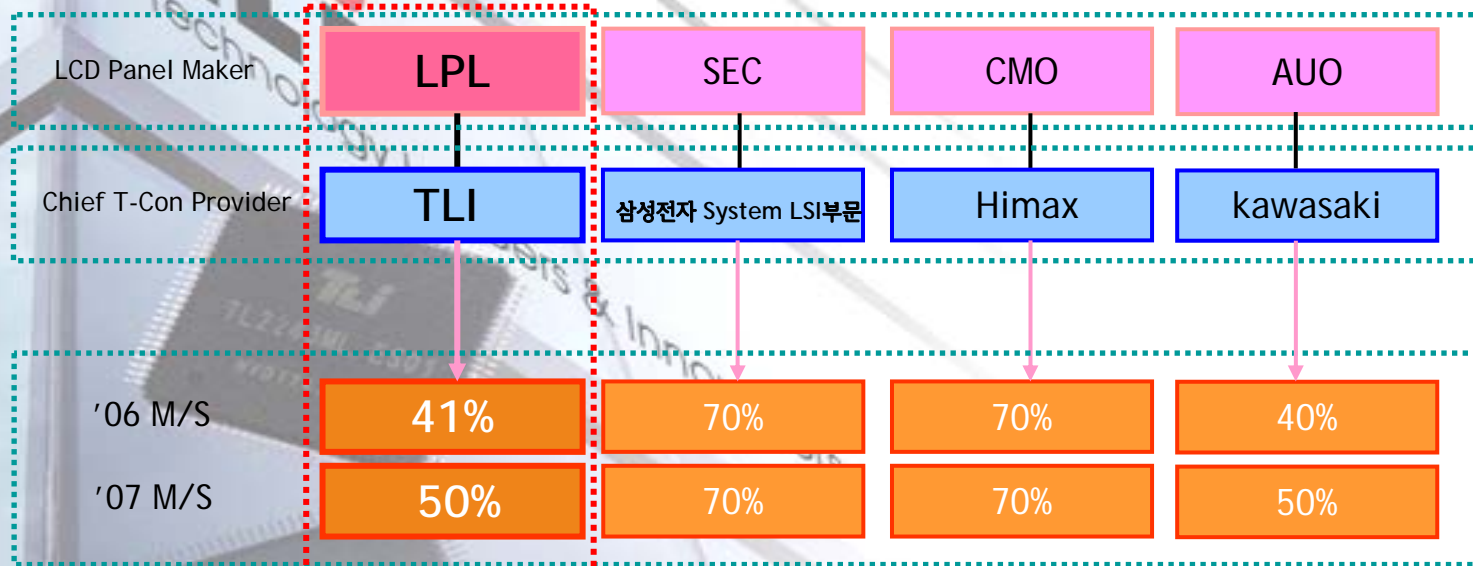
| | | | | |
|---|---|---|---|---|
| LCD Panel Maker | LPL | SEC | CMO | AUO |
| Chief T-Con Provider | TLI | 삼성전자 System LSI부문 | Himax | kawasaki |
| '06 M/S | 41% | 70% | 70% | 40% |
| '07 M/S | 50% | 70% | 70% | 50% |